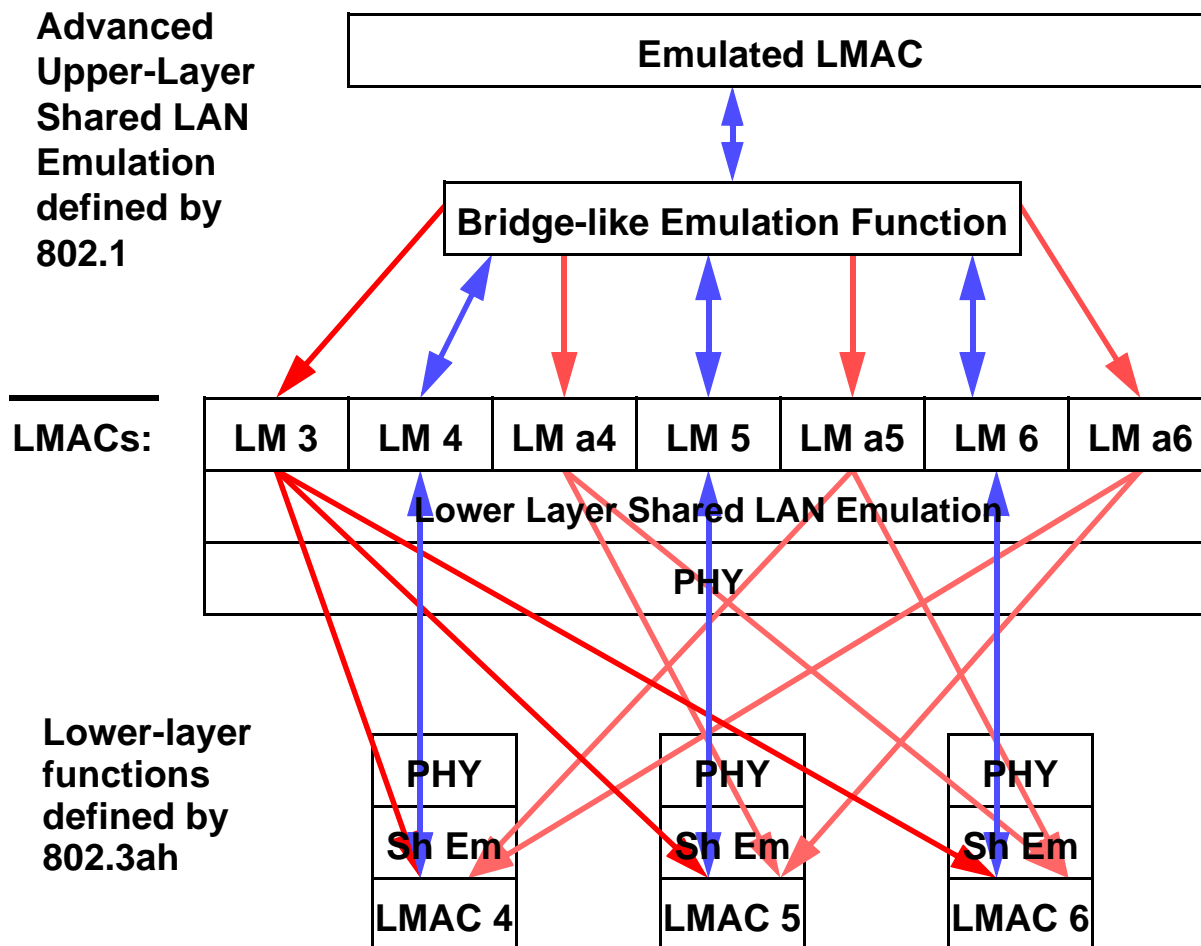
Advanced Upper-Layer Shared LAN Emulation defined by 802.1

Emulated LMAC

Bridge-like Emulation Function

LMACs:

| LM 3 | LM 4 | LM a4 | LM 5 | LM a5 | LM 6 | LM a6 |
|---|---|---|---|---|---|---|

Lower Layer Shared LAN Emulation

PHY

Lower-layer functions defined by 802.3ah

PHY
Sh Em
LMAC 4

PHY
Sh Em
LMAC 5

PHY
Sh Em
LMAC 6